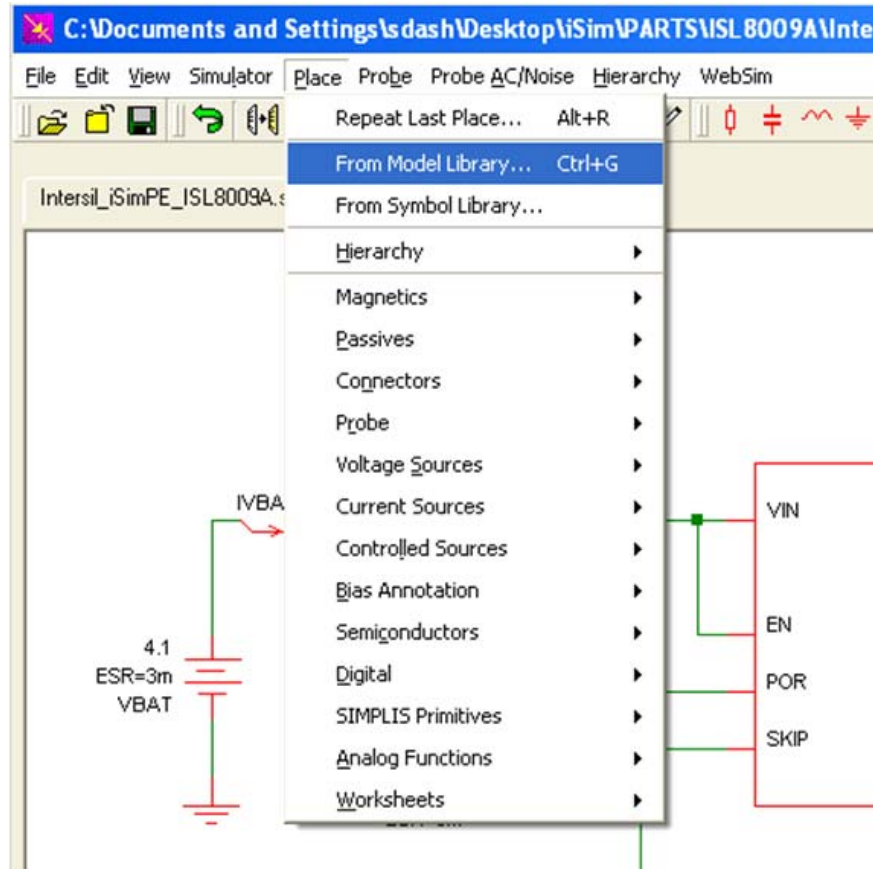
C:\Documents and Settings\sdash\Desktop\iSim\PARTS\ISL8009A\Inte

File Edit View Simulator Place Probe Probe AC/Noise Hierarchy WebSim

Intersil_iSimPE_ISL8009A.s

Repeat Last Place... Alt+R
From Model Library... Ctrl+G
From Symbol Library...
Hierarchy
Magnetics
Passives
Connectors
Probe
Voltage Sources
Current Sources
Controlled Sources
Bias Annotation
Semiconductors
Digital
SIMPLIS Primitives
Analog Functions
Worksheets

IVBA
4.1
ESR=3m
VBAT

VIN
EN
POR
SKIP